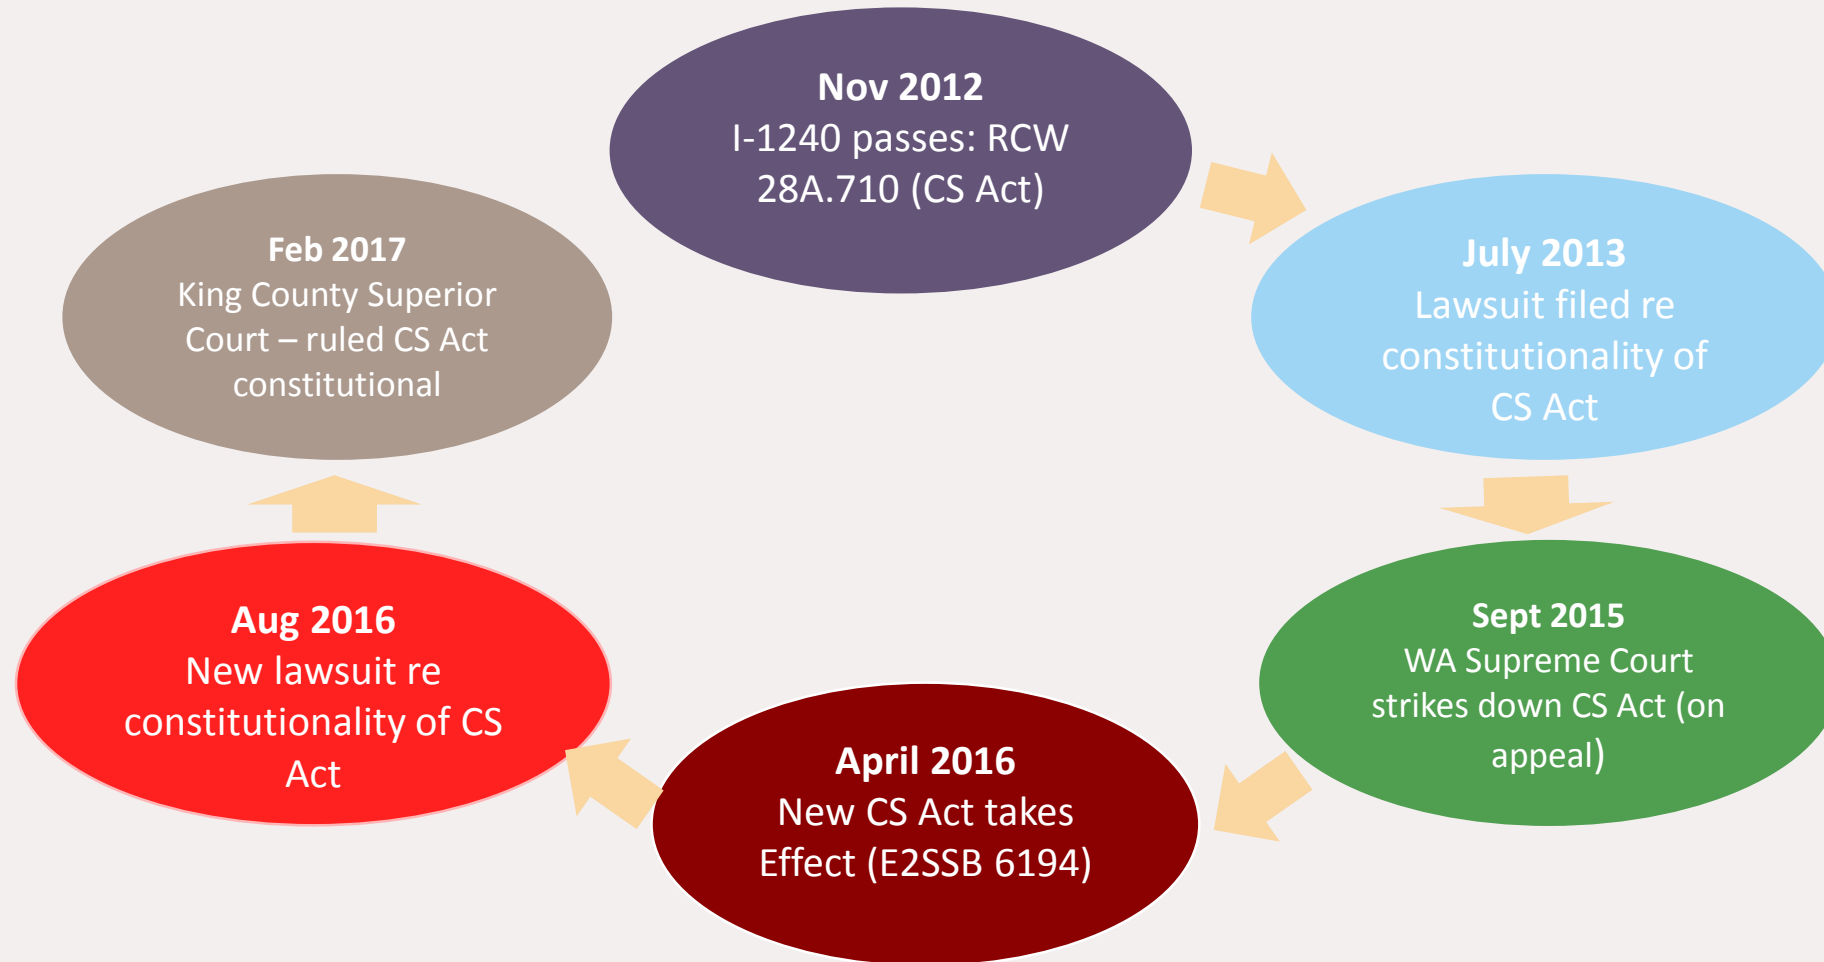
**Nov 2012**
I-1240 passes: RCW 28A.710 (CS Act)

**July 2013**
Lawsuit filed re constitutionality of CS Act

**Sept 2015**
WA Supreme Court strikes down CS Act (on appeal)

**April 2016**
New CS Act takes Effect (E2SSB 6194)

**Aug 2016**
New lawsuit re constitutionality of CS Act

**Feb 2017**
King County Superior Court – ruled CS Act constitutional